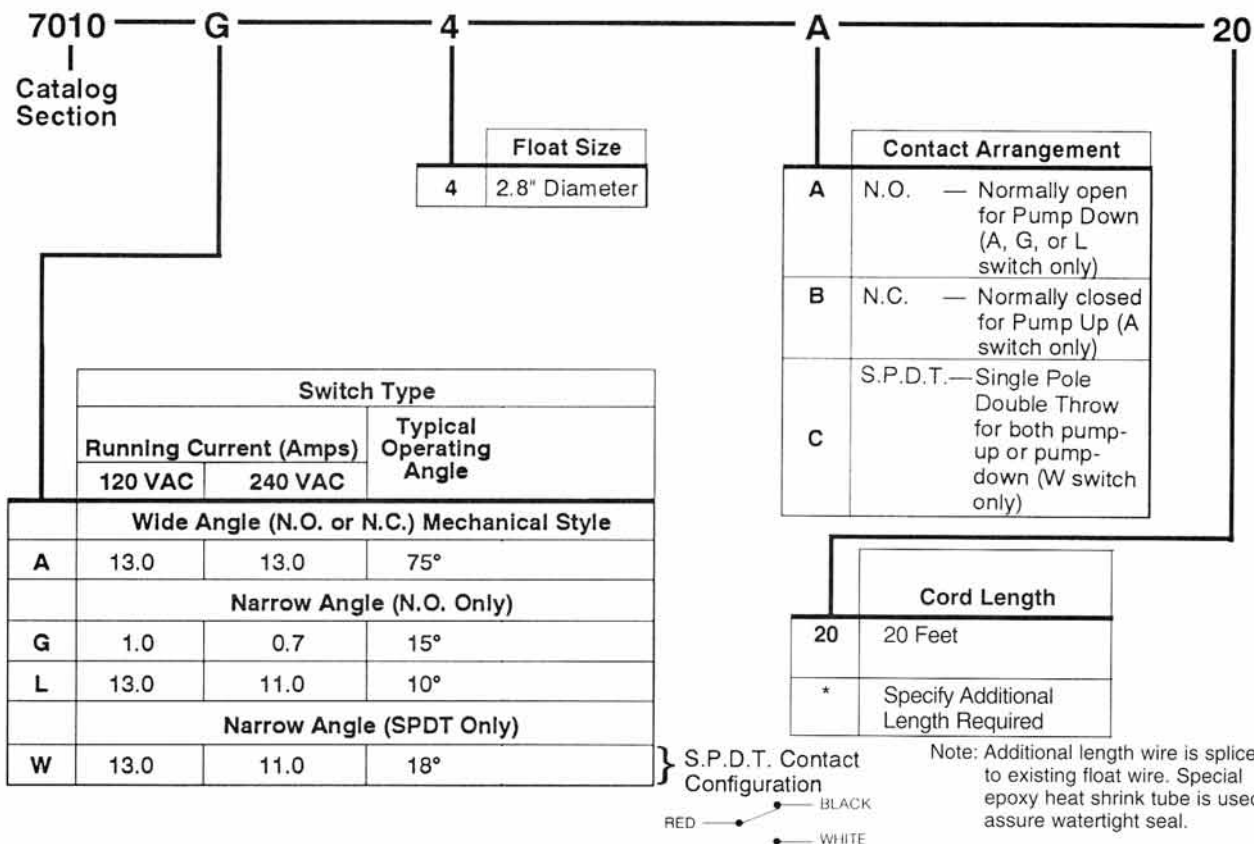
7010 — G — 4 — A — 20

Catalog Section

| | Float Size |
|---|---|
| 4 | 2.8" Diameter |

| | Contact Arrangement |
|---|---|
| A | N.O. — Normally open for Pump Down (A, G, or L switch only) |
| B | N.C. — Normally closed for Pump Up (A switch only) |
| C | S.P.D.T.— Single Pole Double Throw for both pump-up or pump-down (W switch only) |

| | Switch Type | | |
|---|---|---|---|
| | Running Current (Amps) 120 VAC | Running Current (Amps) 240 VAC | Typical Operating Angle |
| | Wide Angle (N.O. or N.C.) Mechanical Style | | |
| A | 13.0 | 13.0 | 75° |
| | Narrow Angle (N.O. Only) | | |
| G | 1.0 | 0.7 | 15° |
| L | 13.0 | 11.0 | 10° |
| | Narrow Angle (SPDT Only) | | |
| W | 13.0 | 11.0 | 18° |

S.P.D.T. Contact Configuration

RED BLACK WHITE

| | Cord Length |
|---|---|
| 20 | 20 Feet |
| * | Specify Additional Length Required |

Note: Additional length wire is splice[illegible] to existing float wire. Special epoxy heat shrink tube is use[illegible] assure watertight seal.